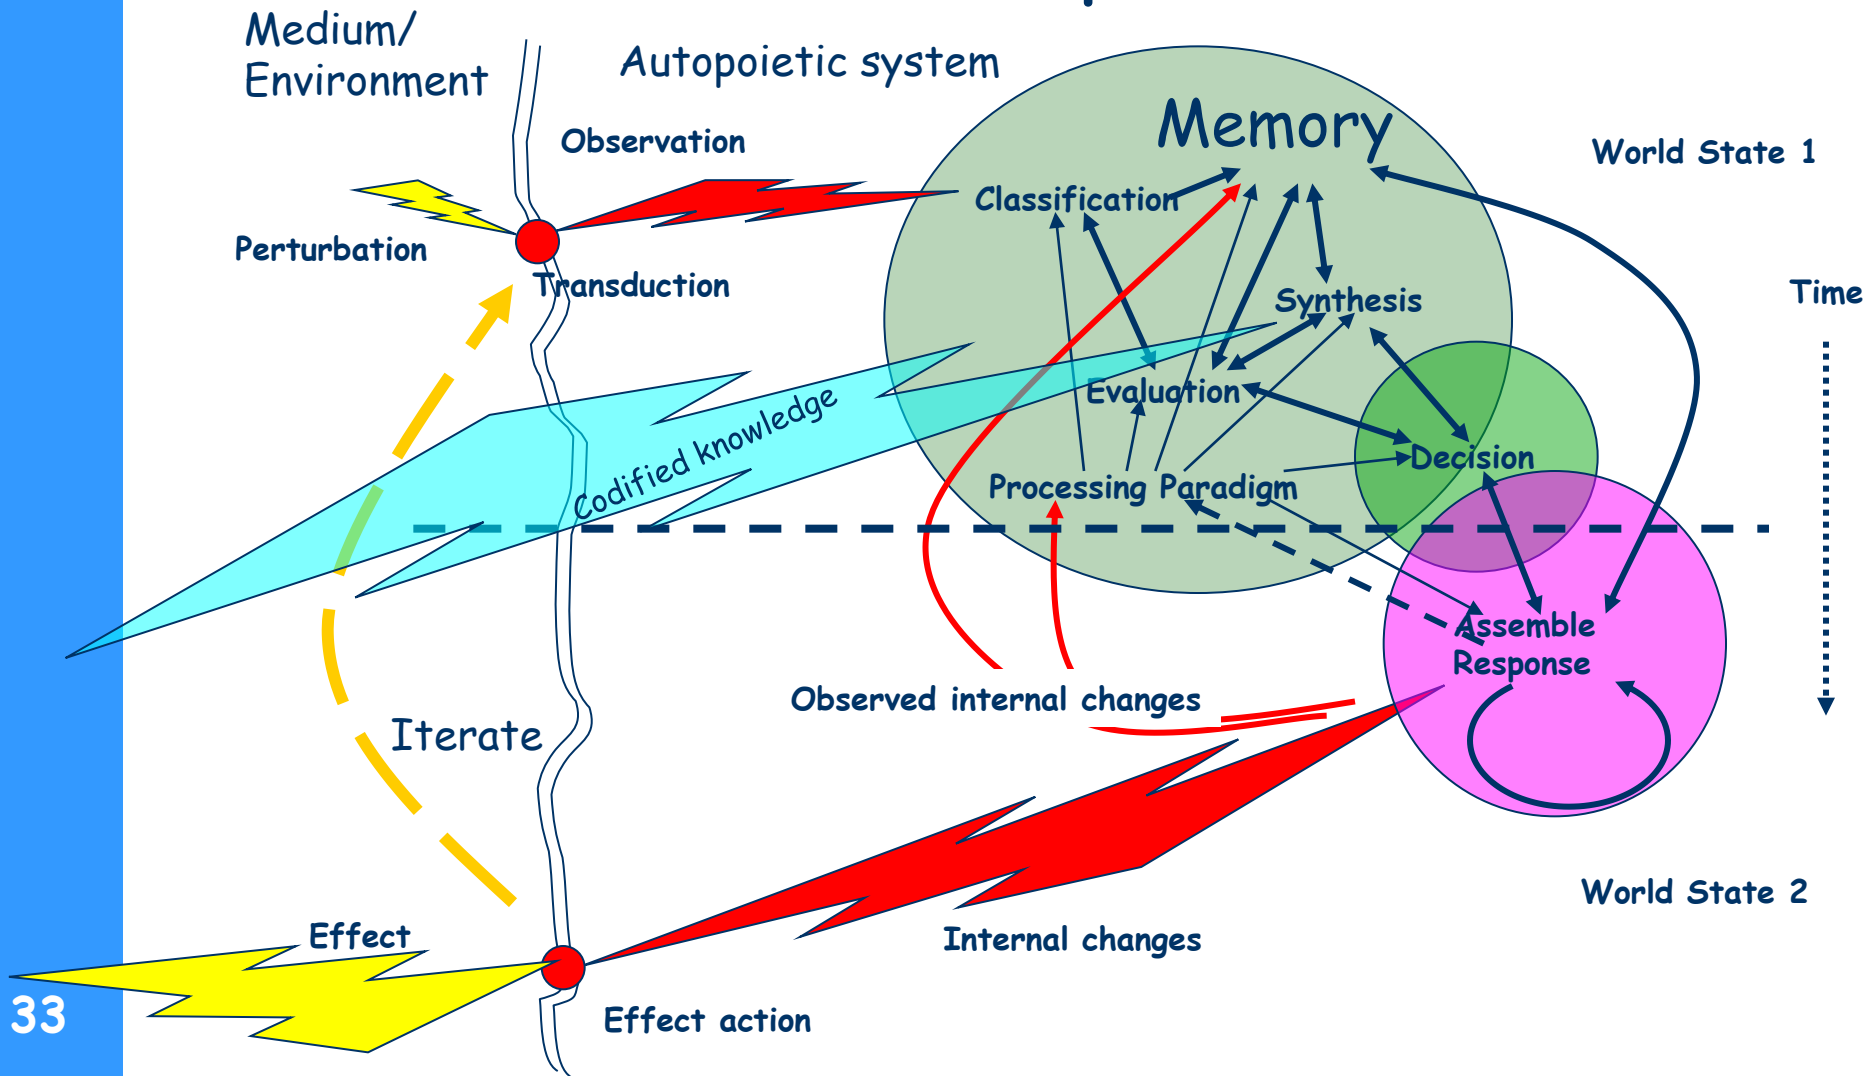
Medium/
Environment

Autopoietic system

Observation

Memory

World State 1

Classification

Perturbation

Transduction

Synthesis

Time

Evaluation

Codified knowledge

Decision

Processing Paradigm

Assemble
Response

Observed internal changes

Iterate

World State 2

Effect

Internal changes

Effect action

33